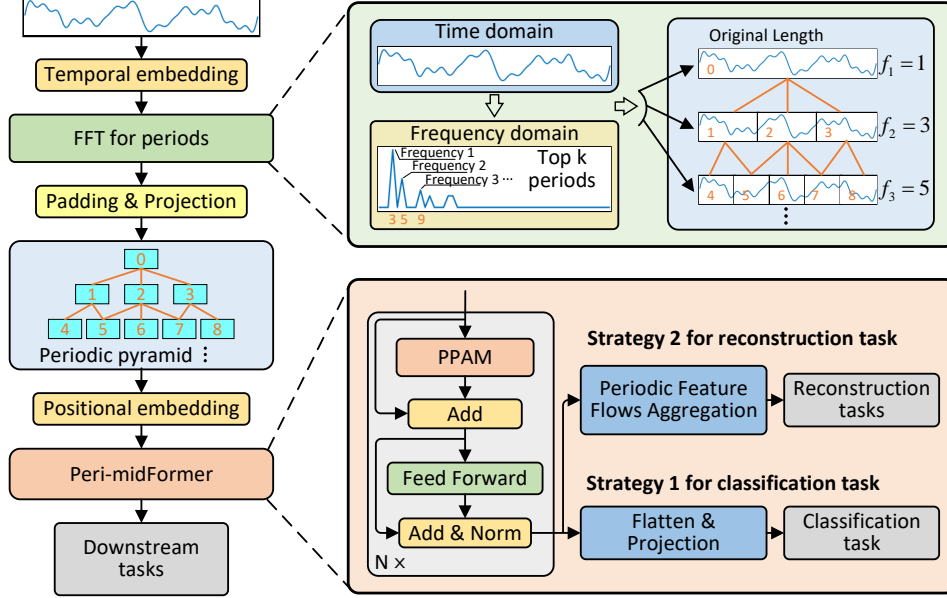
Temporal embedding

FFT for periods

Padding & Projection

0
1 2 3
4 5 6 7 8
Periodic pyramid ⋮

Positional embedding

Peri-midFormer

Downstream tasks

Time domain

Frequency domain
Frequency 1
Frequency 2
Frequency 3 ...
Top k periods
3 5 9

Original Length
0 $f_1 = 1$
1 2 3 $f_2 = 3$
4 5 6 7 8 $f_3 = 5$
⋮

PPAM
Add
Feed Forward
Add & Norm
N ×

Strategy 2 for reconstruction task
Periodic Feature Flows Aggregation
Reconstruction tasks

Strategy 1 for classification task
Flatten & Projection
Classification task